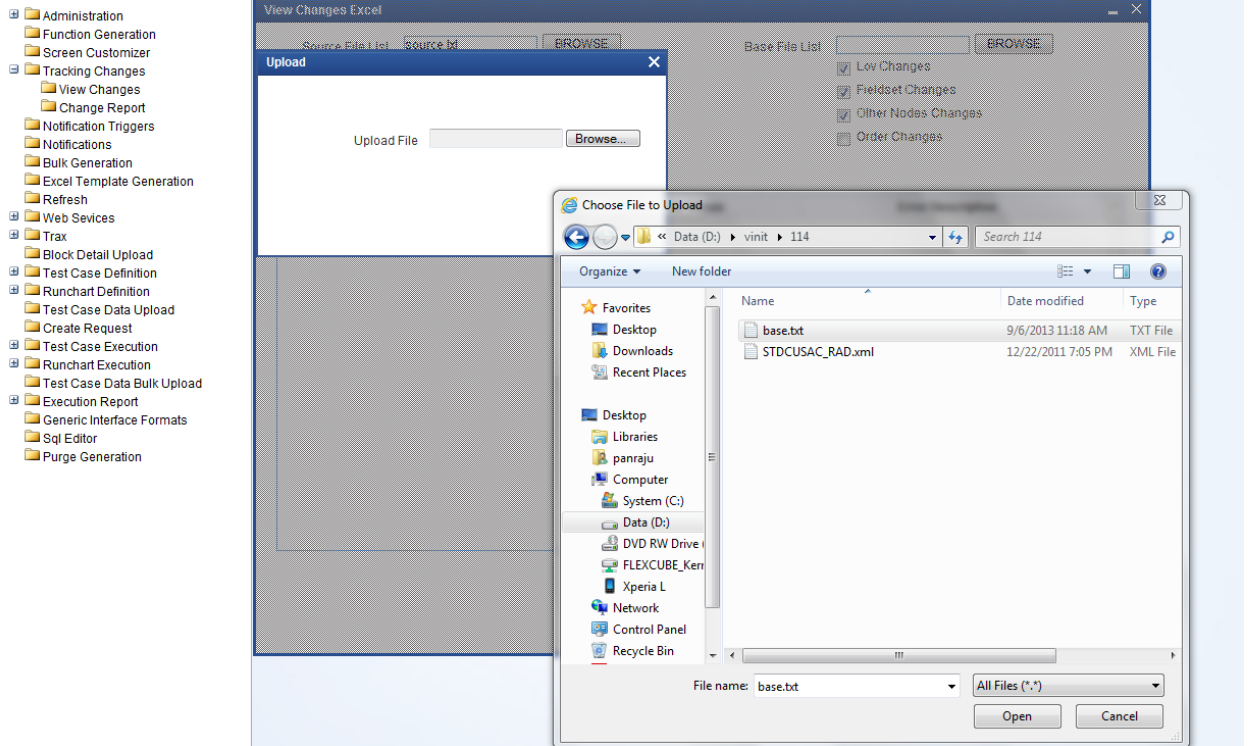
Administration
Function Generation
Screen Customizer
Tracking Changes
View Changes
Change Report
Notification Triggers
Notifications
Bulk Generation
Excel Template Generation
Refresh
Web Sevices
Trax
Block Detail Upload
Test Case Definition
Runchart Definition
Test Case Data Upload
Create Request
Test Case Execution
Runchart Execution
Test Case Data Bulk Upload
Execution Report
Generic Interface Formats
Sql Editor
Purge Generation

View Changes Excel

Source File List source.txt BROWSE
Base File List BROWSE
Lov Changes
Fieldset Changes
Other Nodes Changes
Order Changes

Upload
Upload File Browse...

Choose File to Upload
« Data (D:) ▸ vinit ▸ 114
Search 114
Organize ▾ New folder

Favorites
Desktop
Downloads
Recent Places
Desktop
Libraries
panraju
Computer
System (C:)
Data (D:)
DVD RW Drive (
FLEXCUBE_Ker
Xperia L
Network
Control Panel
Recycle Bin

| Name | Date modified | Type |
|---|---|---|
| base.txt | 9/6/2013 11:18 AM | TXT File |
| STDCUSAC_RAD.xml | 12/22/2011 7:05 PM | XML File |

File name: base.txt
All Files (*.*)
Open
Cancel